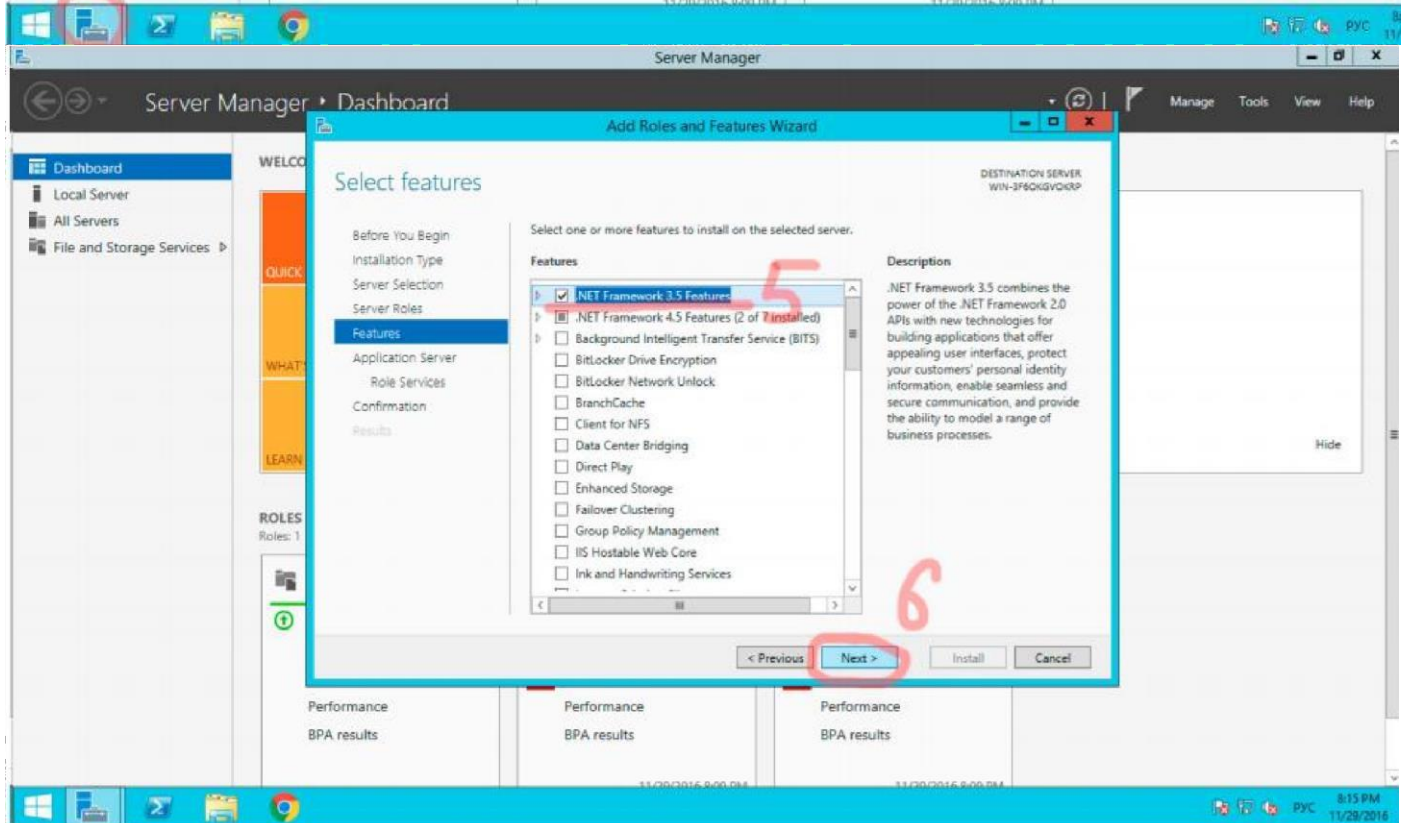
РУС

Server Manager

Server Manager • Dashboard

Manage Tools View Help

Dashboard
Local Server
All Servers
File and Storage Services

WELCO

QUICK

WHAT

LEARN

ROLES
Roles: 1

Hide

Add Roles and Features Wizard

Select features

DESTINATION SERVER
WIN-3F6OKGVOKRP

Before You Begin
Installation Type
Server Selection
Server Roles
Features
Application Server
Role Services
Confirmation
Results

Select one or more features to install on the selected server.

Features

.NET Framework 3.5 Features
.NET Framework 4.5 Features (2 of 7 installed)
Background Intelligent Transfer Service (BITS)
BitLocker Drive Encryption
BitLocker Network Unlock
BranchCache
Client for NFS
Data Center Bridging
Direct Play
Enhanced Storage
Failover Clustering
Group Policy Management
IIS Hostable Web Core
Ink and Handwriting Services

5

Description

.NET Framework 3.5 combines the power of the .NET Framework 2.0 APIs with new technologies for building applications that offer appealing user interfaces, protect your customers' personal identity information, enable seamless and secure communication, and provide the ability to model a range of business processes.

6

< Previous Next > Install Cancel

Performance
BPA results

Performance
BPA results

Performance
BPA results

11/29/2016 8:09 PM

11/29/2016 8:09 PM

РУС 8:15 PM 11/29/2016